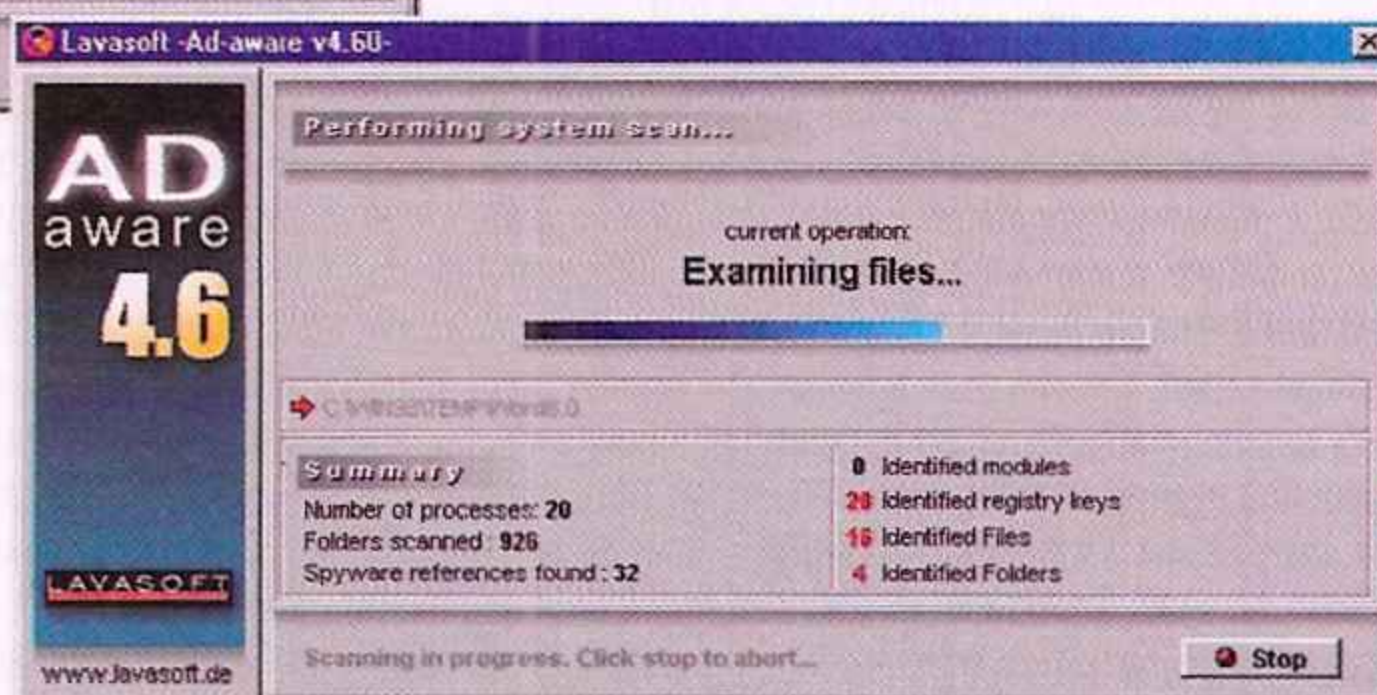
Lavasoft -Ad-aware v4.60-

AD
aware
4.6

LAVASOFT

www.lavasoft.de

Performing system scan...

current operation:
Examining files...

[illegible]

Summary
Number of processes: 20
Folders scanned: 926
Spyware references found: 32

0 Identified modules
28 Identified registry keys
16 Identified Files
4 Identified Folders

Scanning in progress. Click stop to abort...

Stop